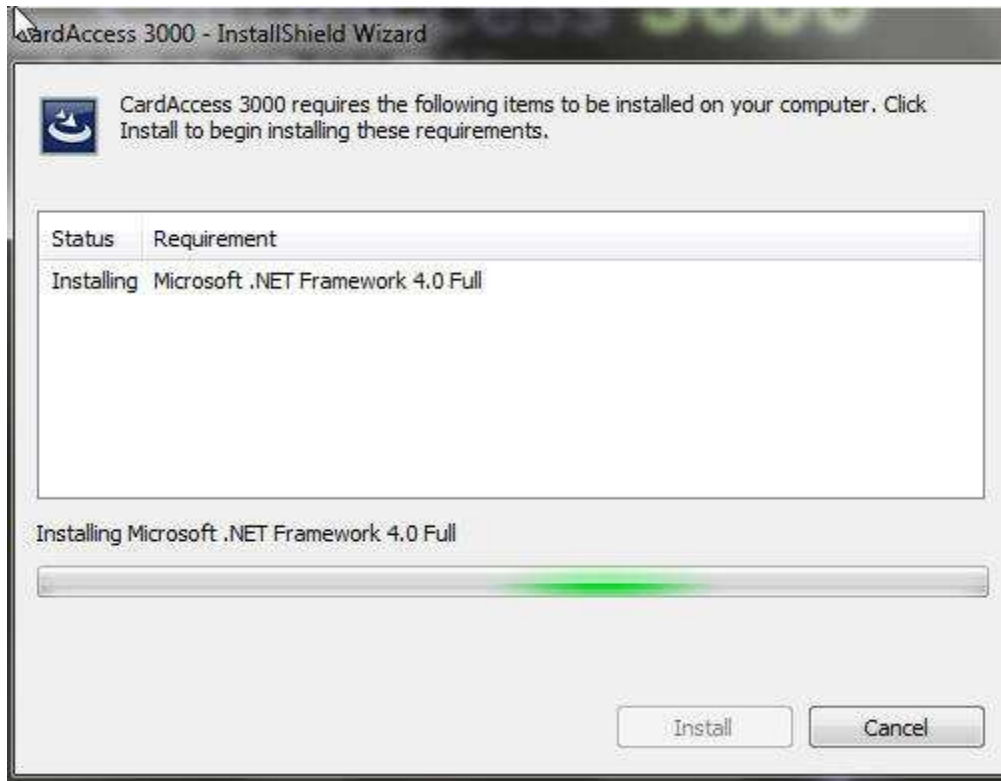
ardAccess 3000 - InstallShield Wizard

CardAccess 3000 requires the following items to be installed on your computer. Click Install to begin installing these requirements.

| Status | Requirement |
|---|---|
| Installing | Microsoft .NET Framework 4.0 Full |

Installing Microsoft .NET Framework 4.0 Full

Install

Cancel